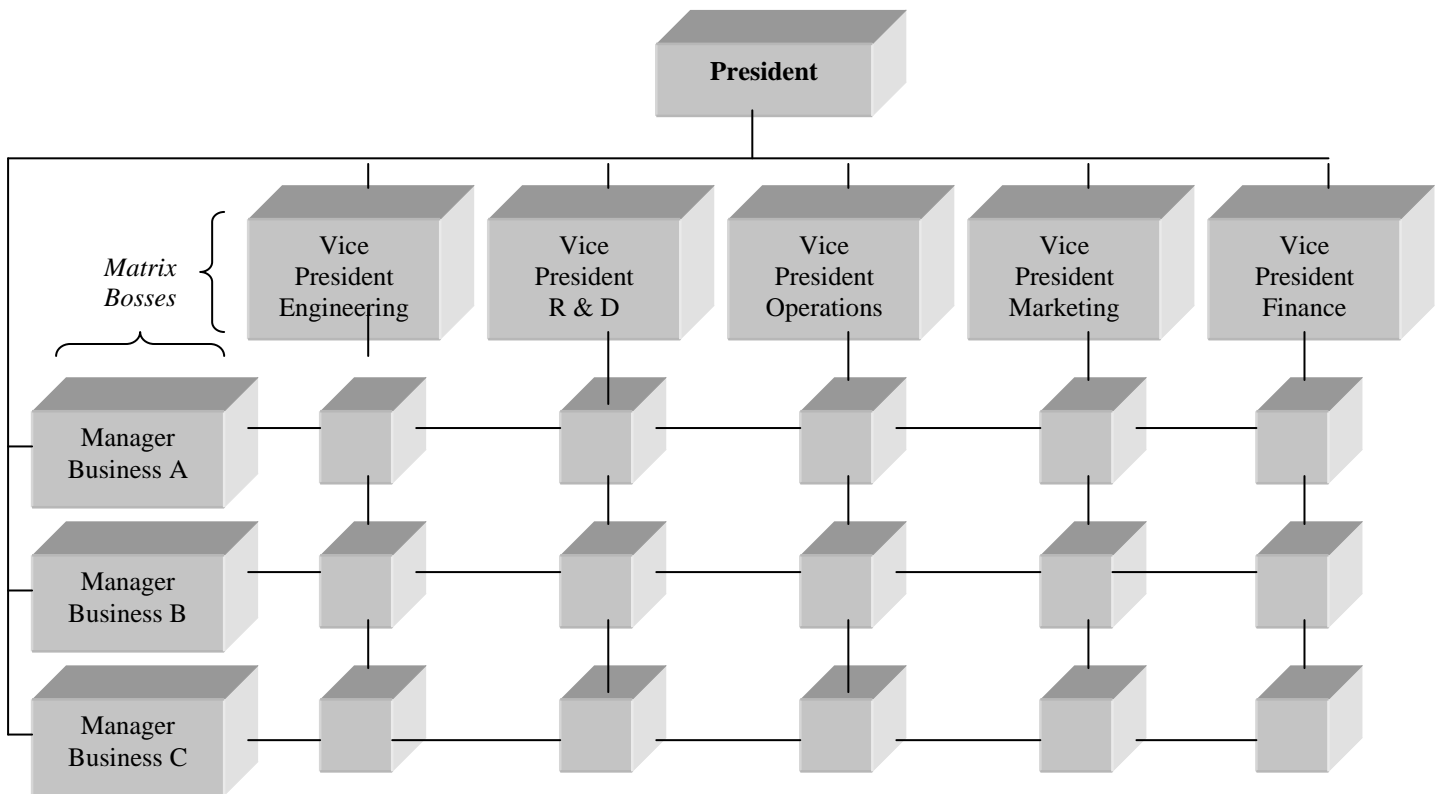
President

Matrix Bosses

Vice President Engineering

Vice President R & D

Vice President Operations

Vice President Marketing

Vice President Finance

Manager Business A

Manager Business B

Manager Business C